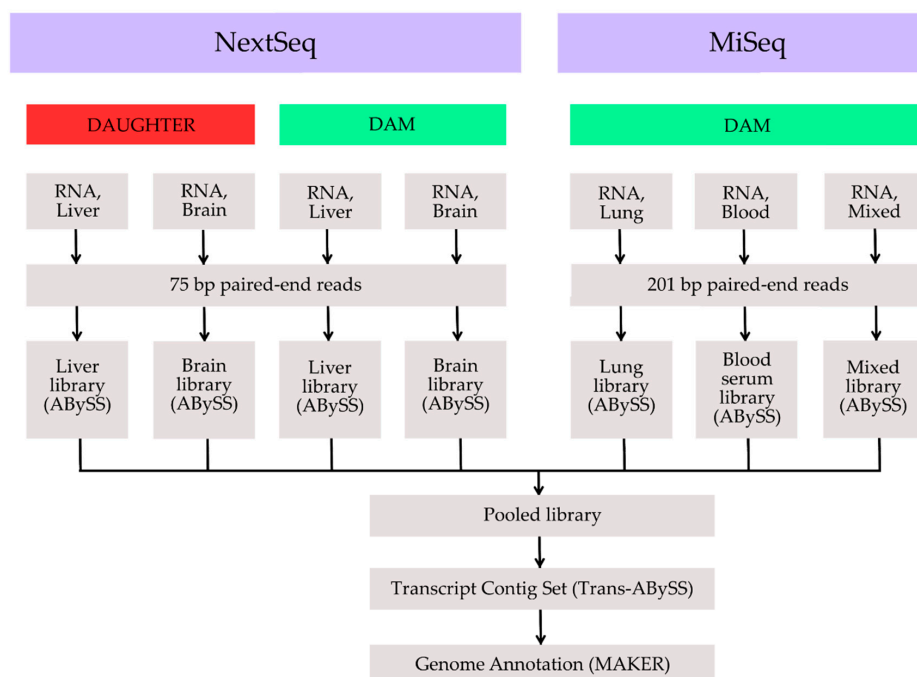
NextSeq

MiSeq

DAUGHTER

DAM

DAM

RNA, Liver

RNA, Brain

RNA, Liver

RNA, Brain

RNA, Lung

RNA, Blood

RNA, Mixed

75 bp paired-end reads

201 bp paired-end reads

Liver library (ABySS)

Brain library (ABySS)

Liver library (ABySS)

Brain library (ABySS)

Lung library (ABySS)

Blood serum library (ABySS)

Mixed library (ABySS)

Pooled library

Transcript Contig Set (Trans-ABySS)

Genome Annotation (MAKER)